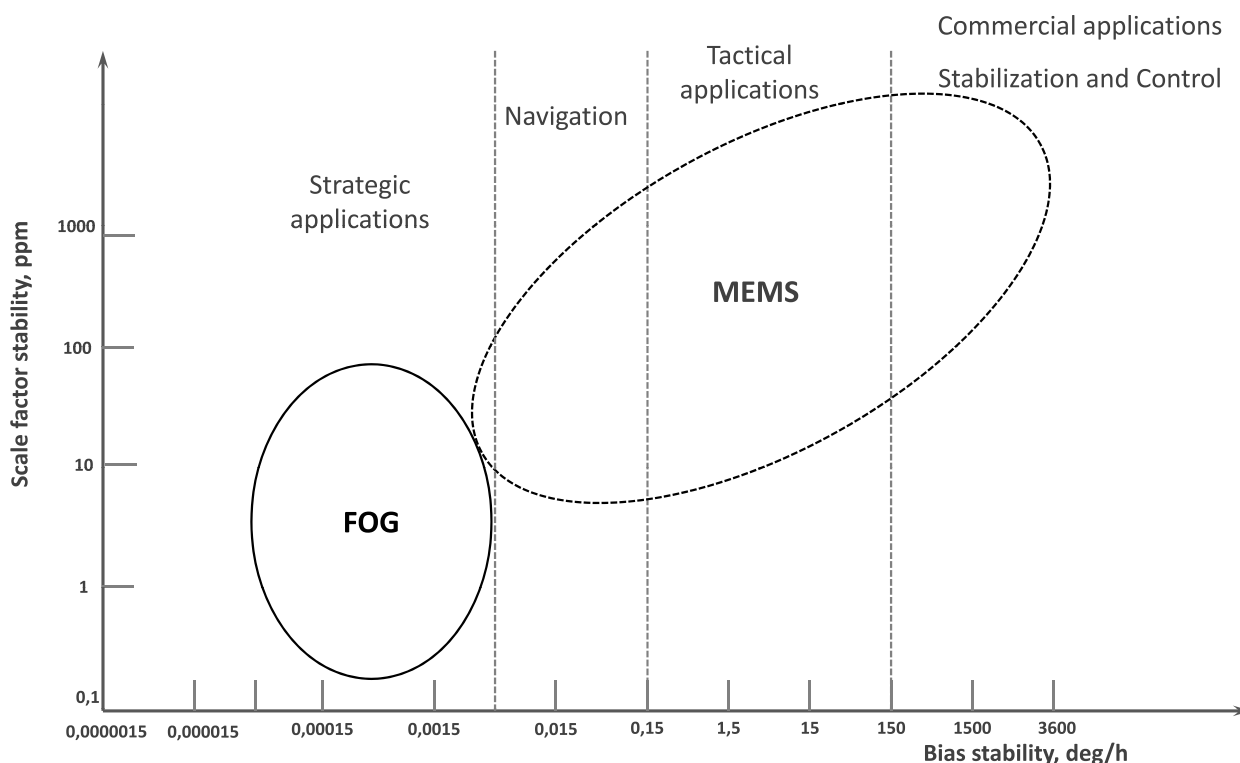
Commercial applications
Stabilization and Control

Tactical applications

Navigation

Strategic applications

MEMS

FOG

Scale factor stability, ppm

1000
100
10
1
0,1

0,0000015
0,000015
0,00015
0,0015
0,015
0,15
1,5
15
150
1500
3600

Bias stability, deg/h